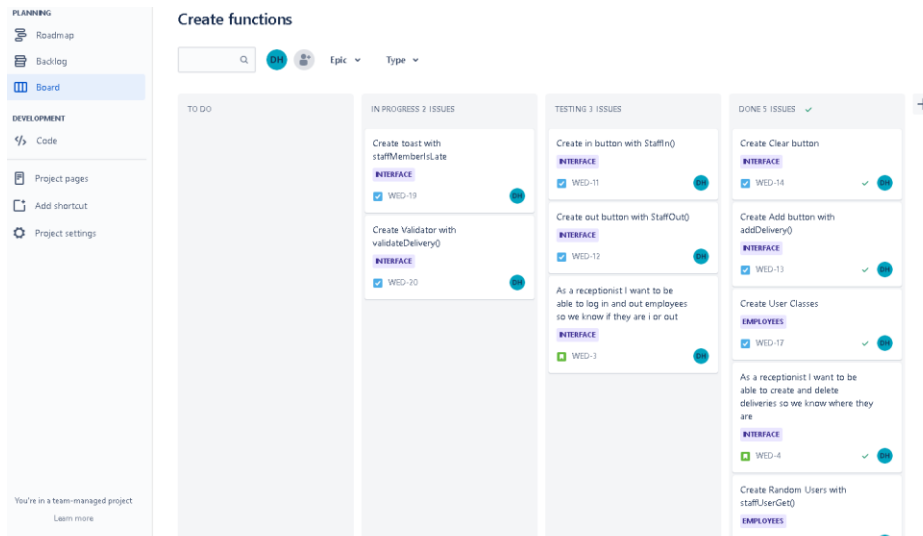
PLANNING
Roadmap
Backlog
Board
DEVELOPMENT
Code
Project pages
Add shortcut
Project settings

You're in a team-managed project
Learn more

Create functions

DH
Epic
Type

TO DO

IN PROGRESS 2 ISSUES

Create toast with staffMemberIsLate
INTERFACE
WED-19 DH

Create Validator with validateDelivery()
INTERFACE
WED-20 DH

TESTING 3 ISSUES

Create in button with StaffIn()
INTERFACE
WED-11 DH

Create out button with StaffOut()
INTERFACE
WED-12 DH

As a receptionist I want to be able to log in and out employees so we know if they are i or out
INTERFACE
WED-3 DH

DONE 5 ISSUES

Create Clear button
INTERFACE
WED-14 DH

Create Add button with addDelivery()
INTERFACE
WED-13 DH

Create User Classes
EMPLOYEES
WED-17 DH

As a receptionist I want to be able to create and delete deliveries so we know where they are
INTERFACE
WED-4 DH

Create Random Users with staffUserGet()
EMPLOYEES